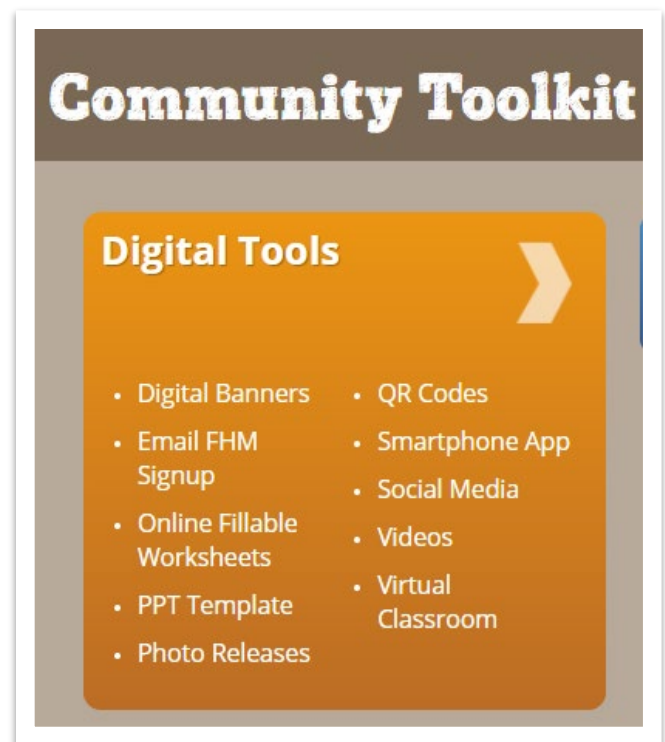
Community Toolkit

Digital Tools

- Digital Banners
- Email FHM Signup
- Online Fillable Worksheets
- PPT Template
- Photo Releases

- QR Codes
- Smartphone App
- Social Media
- Videos
- Virtual Classroom